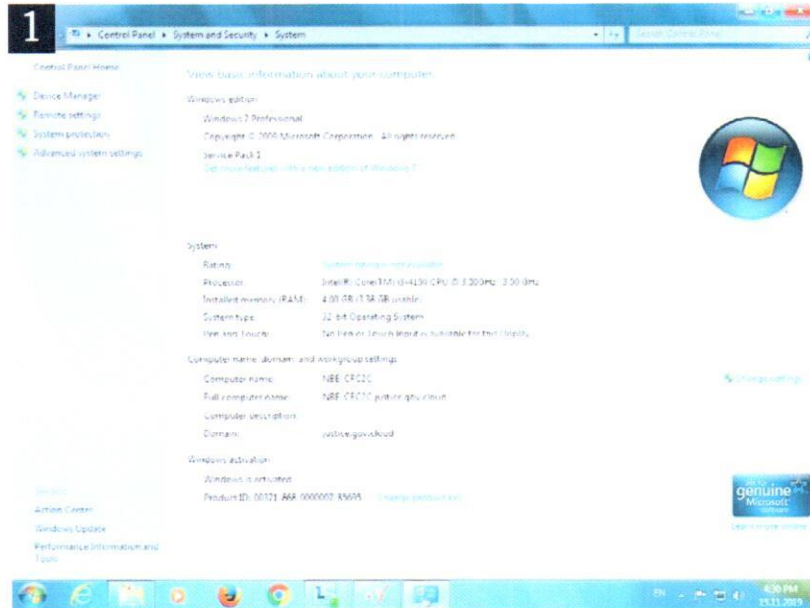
1

Control Panel ▸ System and Security ▸ System

Search Control Panel

Control Panel Home

Device Manager

Remote settings

System protection

Advanced system settings

View basic information about your computer

Windows edition

Windows 7 Professional

Copyright © 2009 Microsoft Corporation. All rights reserved.

Service Pack 1

Get more features with a new edition of Windows 7

System

Rating: System rating is not available

Processor: Intel(R) Core(TM) i3-4130 CPU @ 3.30GHz 3.30 GHz

Installed memory (RAM): 4.00 GB (3.38 GB usable)

System type: 32-bit Operating System

Pen and Touch: No Pen or Touch Input is available for this display

Computer name, domain, and workgroup settings

Computer name: NBE-CPC2C

Full computer name: NBE-CPC2C.justice.gov.cloud

Computer description:

Domain: justice.gov.cloud

Change settings

Windows activation

Windows is activated

Product ID: 00371-868-0000007-85695 Change product key

See also

Action Center

Windows Update

Performance Information and Tools

genuine Microsoft software

Learn more online

EN

4:30 PM

15.11.2019